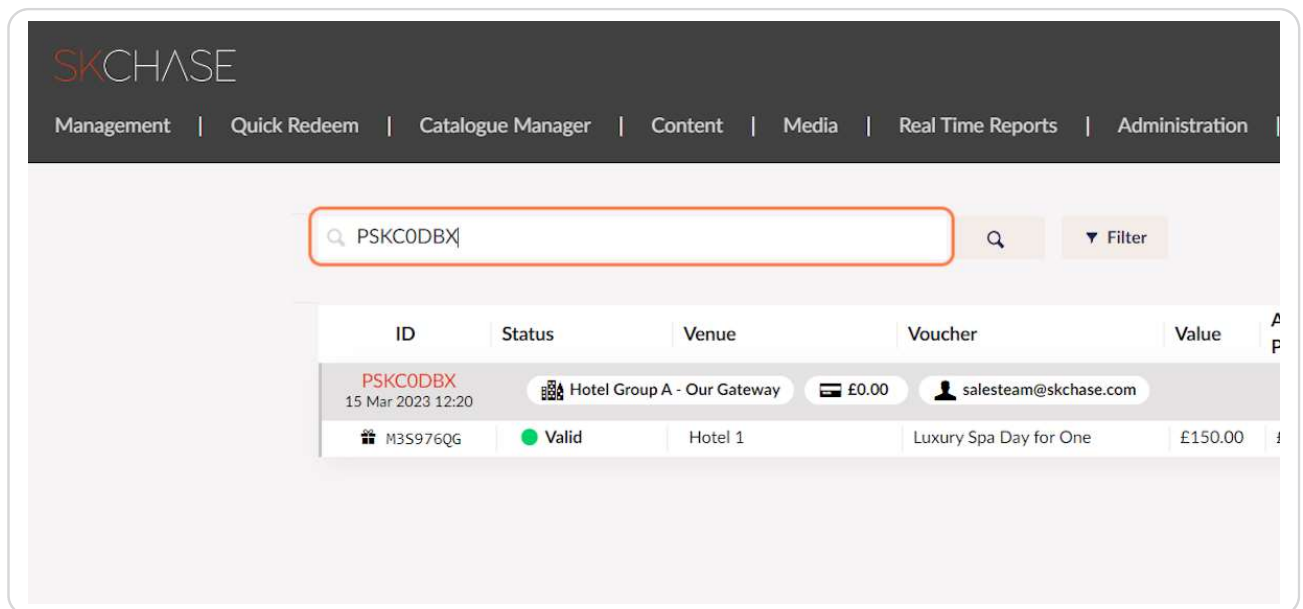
SKCHASE

Management | Quick Redeem | Catalogue Manager | Content | Media | Real Time Reports | Administration |

PSKC0DBX

Filter

| ID | Status | Venue | Voucher | Value | A P |
|---|---|---|---|---|---|
| PSKC0DBX 15 Mar 2023 12:20 | Hotel Group A - Our Gateway | £0.00 | salesteam@skchase.com | | |
| M3S976QG | Valid | Hotel 1 | Luxury Spa Day for One | £150.00 | £ |